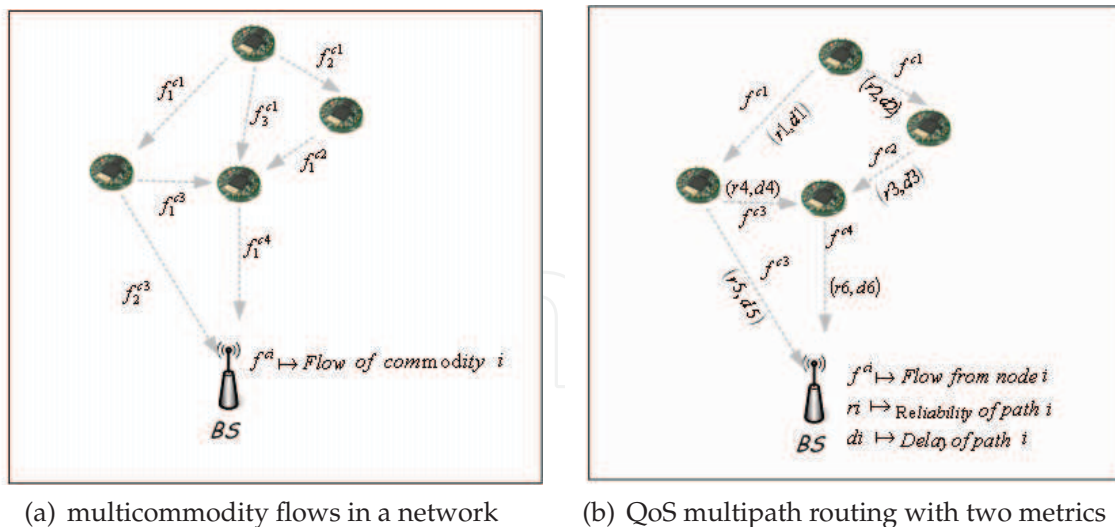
$f_2^{c1}$

$f_1^{c1}$

$f_3^{c1}$

$f_1^{c2}$

$f_1^{c3}$

$f_1^{c4}$

$f_2^{c3}$

$f^{ci} \mapsto$ Flow of commodity $i$

BS

(a) multicommodity flows in a network

$f^{c1}$

$f^{c1}$

$(r2,d2)$

$(r1,d1)$

$f^{c2}$

$(r3,d3)$

$(r4,d4)$

$f^{c3}$

$f^{c4}$

$f^{c3}$

$(r5,d5)$

$(r6,d6)$

$f^{ci} \mapsto$ Flow from node $i$

$ri \mapsto$ Reliability of path $i$

$di \mapsto$ Delay of path $i$

BS

(b) QoS multipath routing with two metrics